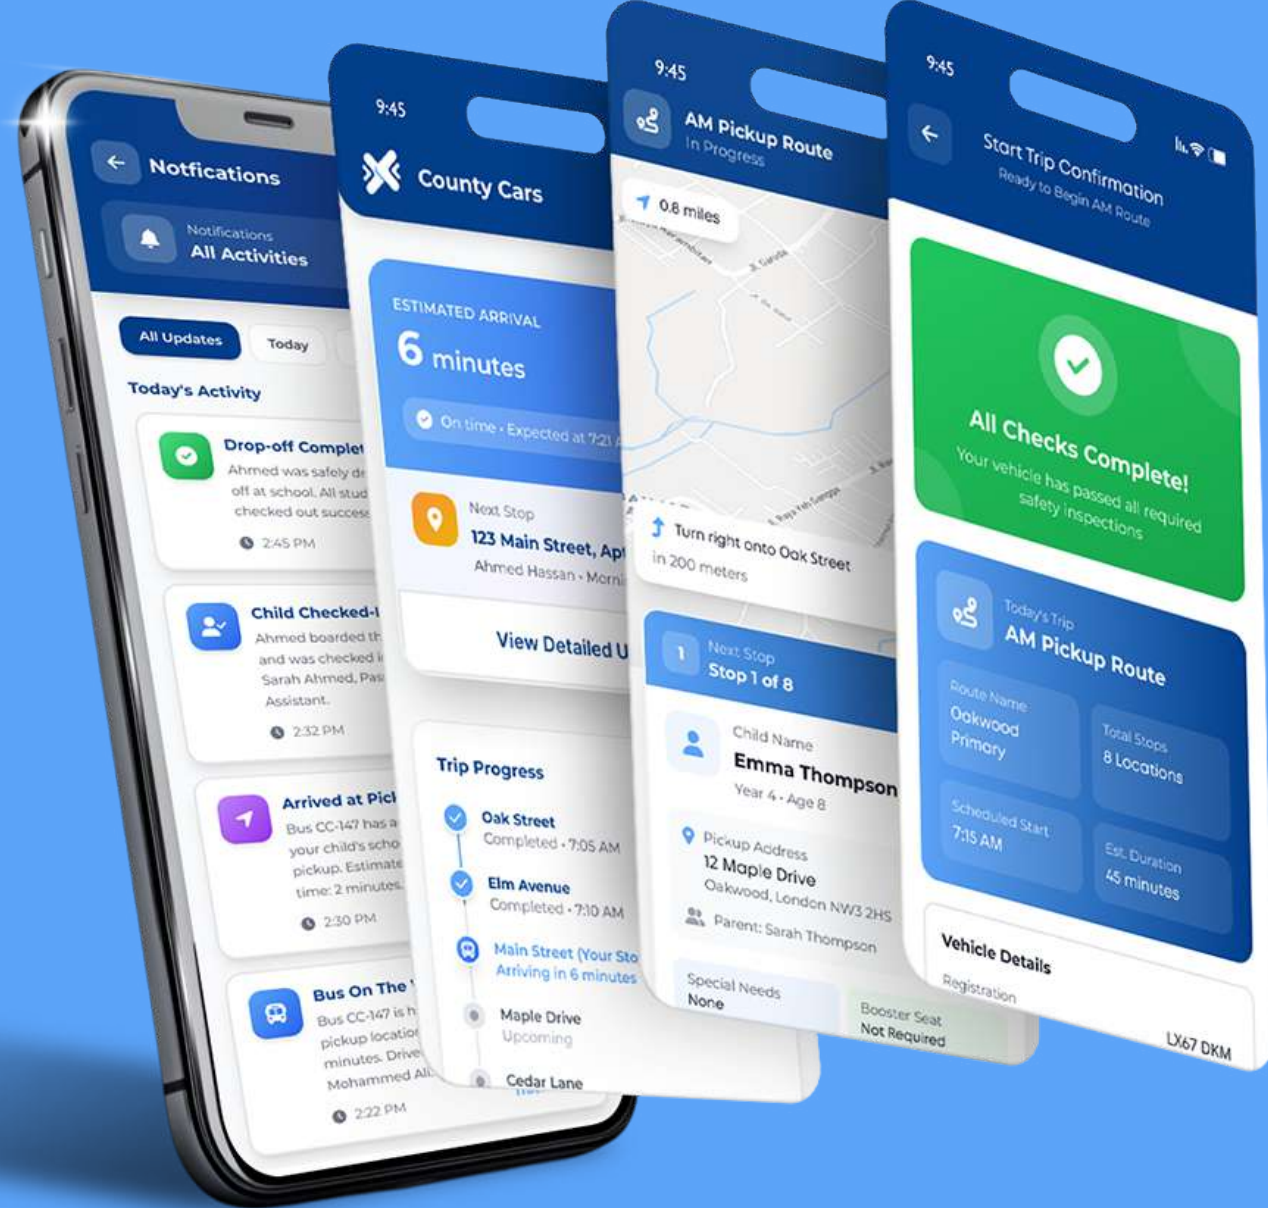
Notfications

Notifications
All Activities

All Updates
Today

Today's Activity

Drop-off Complet
Ahmed was safely dr
off at school. All stud
checked out succes
2:45 PM

Child Checked-I
Ahmed boarded th
and was checked i
Sarah Ahmed, Pas
Assistant.
2:32 PM

Arrived at Pic
Bus CC-147 has a
your child's scho
pickup. Estimate
time: 2 minutes.
2:30 PM

Bus On The
Bus CC-147 is h
pickup locatio
minutes. Drive
Mohammed Al
2:22 PM

9:45
County Cars

ESTIMATED ARRIVAL
6 minutes
On time · Expected at 7:21

Next Stop
123 Main Street, Ap
Ahmed Hassan · Morn

View Detailed U

Trip Progress
Oak Street
Completed · 7:05 AM
Elm Avenue
Completed · 7:10 AM
Main Street (Your Sto
Arriving in 6 minutes
Maple Drive
Upcoming
Cedar Lane

9:45
AM Pickup Route
In Progress
0.6 miles
Turn right onto Oak Street
in 200 meters
1
Next Stop
Stop 1 of 8
Child Name
Emma Thompson
Year 4 · Age 8
Pickup Address
12 Maple Drive
Oakwood, London NW3 2HS
Parent: Sarah Thompson
Special Needs
None
Booster Seat
Not Required

9:45
Start Trip Confirmation
Ready to Begin AM Route
All Checks Complete!
Your vehicle has passed all required safety inspections
Today's Trip
AM Pickup Route
Route Name
Oakwood Primary
Total Stops
8 Locations
Scheduled Start
7:15 AM
Est. Duration
45 minutes
Vehicle Details
Registration
LX67 DKM